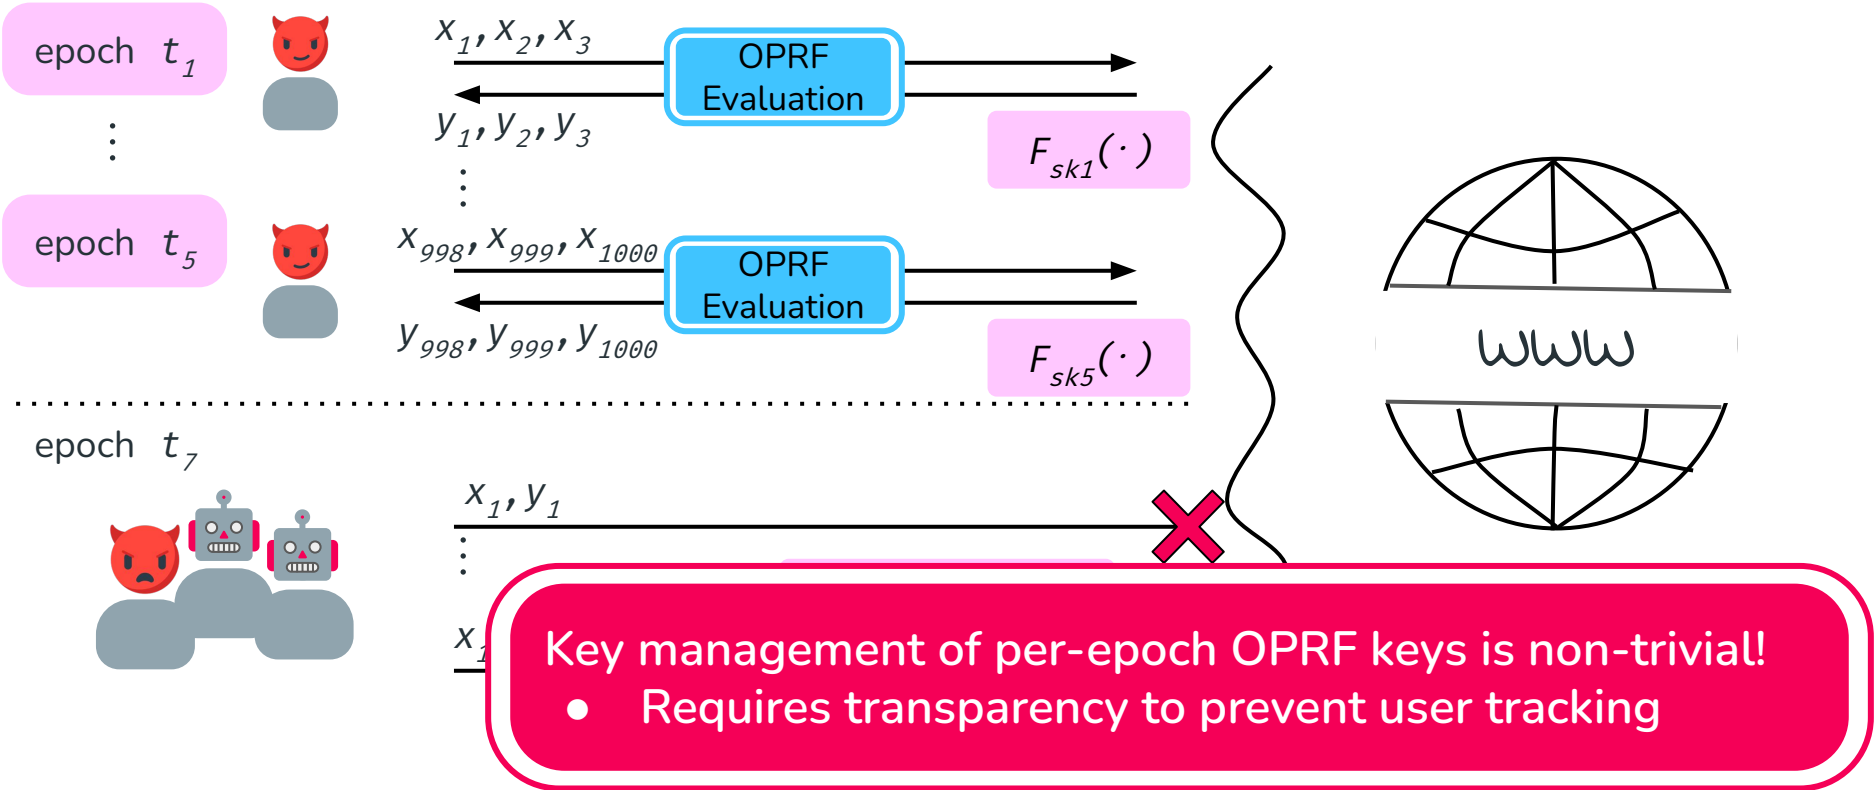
epoch $t_1$

$x_1, x_2, x_3$

OPRF Evaluation

$y_1, y_2, y_3$

$F_{sk1}(\cdot)$

⋮

⋮

epoch $t_5$

$x_{998}, x_{999}, x_{1000}$

OPRF Evaluation

$y_{998}, y_{999}, y_{1000}$

$F_{sk5}(\cdot)$

www

epoch $t_7$

$x_1, y_1$

⋮

$x_{1}$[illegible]

Key management of per-epoch OPRF keys is non-trivial!

• Requires transparency to prevent user tracking